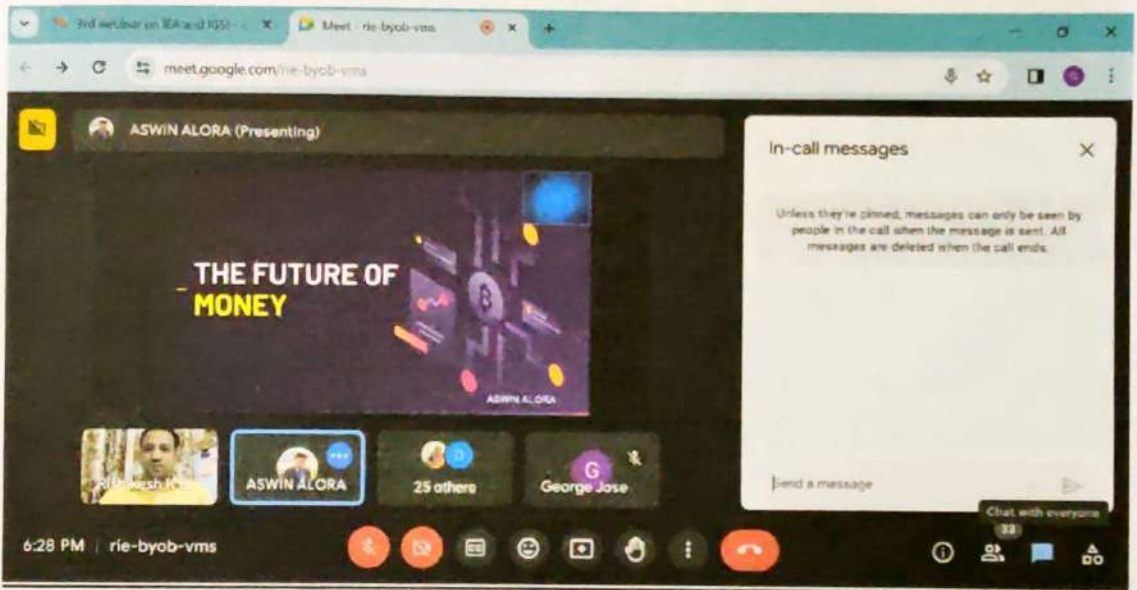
3rd webinar on IEA and IGSI - ×

Meet - rie-byob-vms ×

meet.google.com/rie-byob-vms

ASWIN ALORA (Presenting)

THE FUTURE OF MONEY

ASWIN ALORA

In-call messages

Unless they're pinned, messages can only be seen by people in the call when the message is sent. All messages are deleted when the call ends.

Send a message

R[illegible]esh K

ASWIN ALORA

25 others

G

George Jose

Chat with everyone

33

6:28 PM | rie-byob-vms